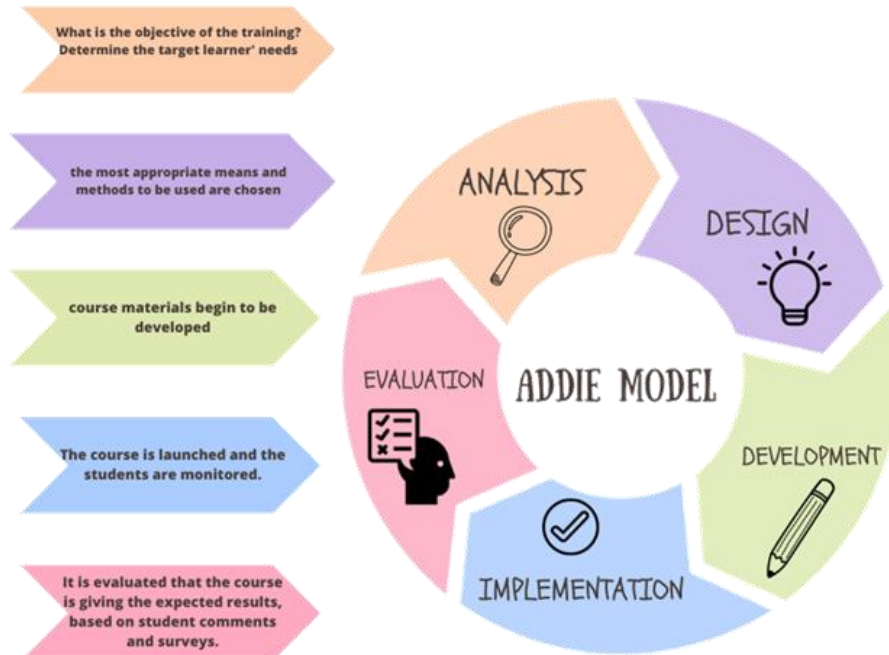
What is the objective of the training? Determine the target learner' needs

the most appropriate means and methods to be used are chosen

course materials begin to be developed

The course is launched and the students are monitored.

It is evaluated that the course is giving the expected results, based on student comments and surveys.

ANALYSIS

DESIGN

EVALUATION

ADDIE MODEL

DEVELOPMENT

IMPLEMENTATION